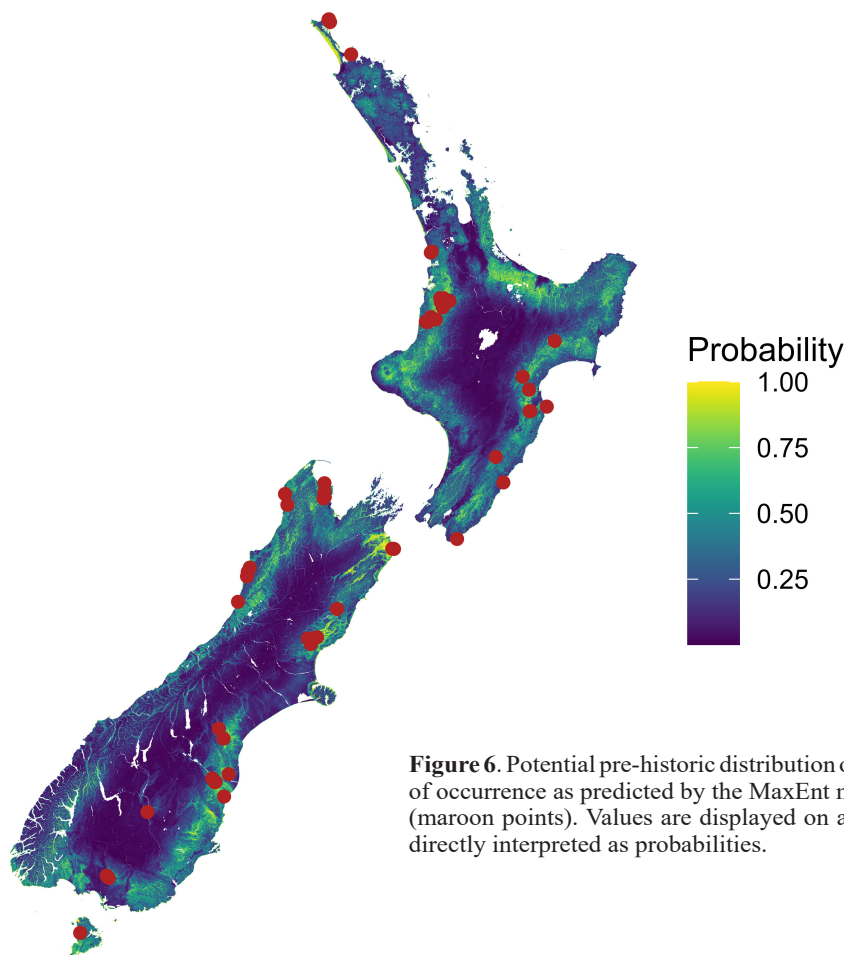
Probability
1.00
0.75
0.50
0.25

**Figure 6**. Potential pre-historic distribution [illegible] of occurrence as predicted by the MaxEnt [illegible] (maroon points). Values are displayed on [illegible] directly interpreted as probabilities.